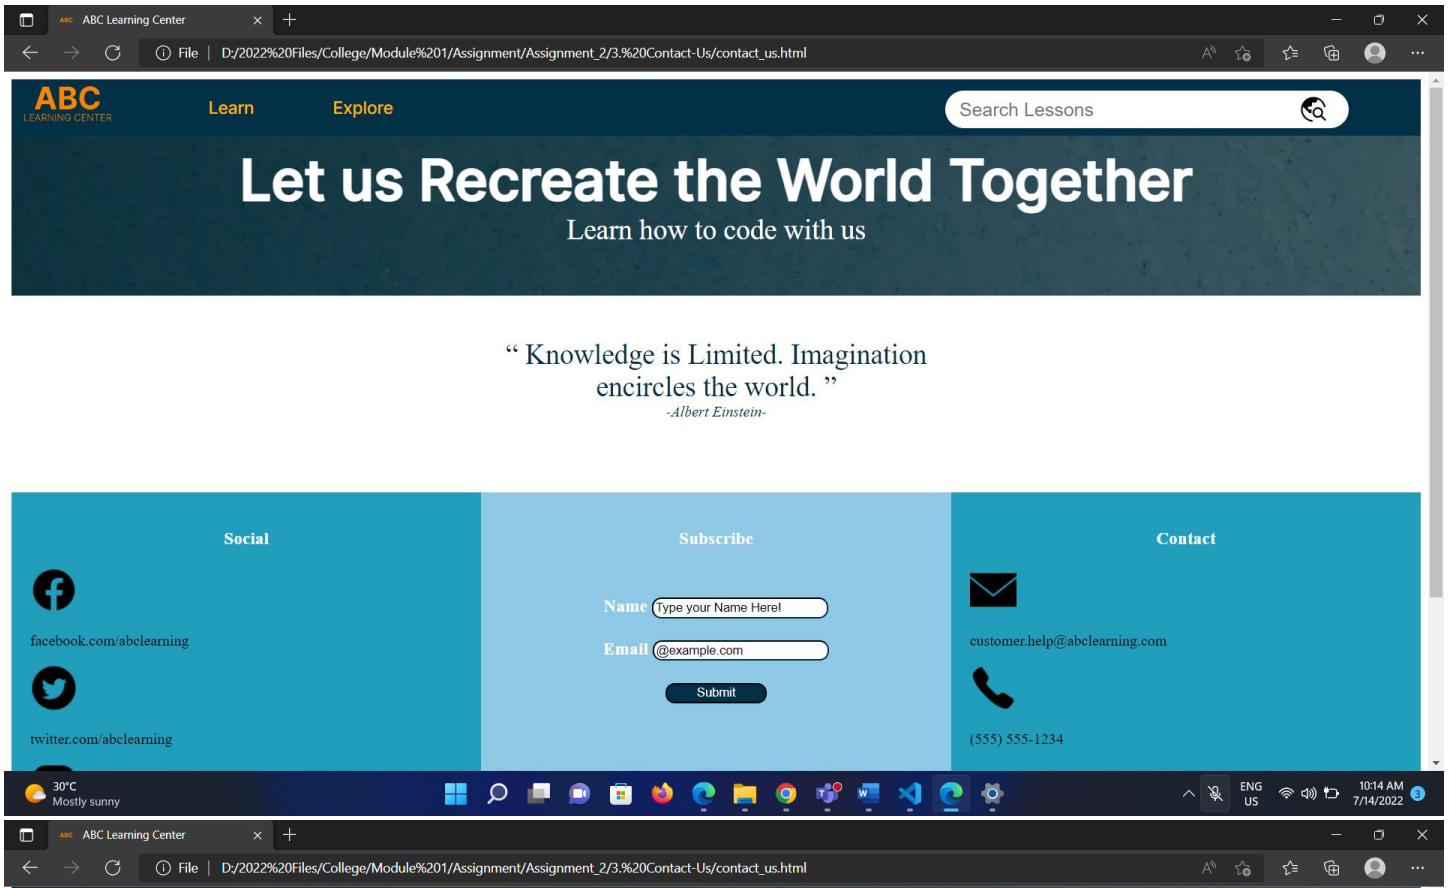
ABC Learning Center

File | D:/2022%20Files/College/Module%201/Assignment/Assignment_2/3.%20Contact-Us/contact_us.html

ABC
LEARNING CENTER

Learn

Explore

Search Lessons

Let us Recreate the World Together

Learn how to code with us

“ Knowledge is Limited. Imagination encircles the world. ”

-Albert Einstein-

Social

facebook.com/abclearning

twitter.com/abclearning

Subscribe

Name Type your Name Here!

Email @example.com

Submit

Contact

customer.help@abclearning.com

(555) 555-1234

30°C
Mostly sunny

ENG
US

10:14 AM
7/14/2022

3

ABC Learning Center

File | D:/2022%20Files/College/Module%201/Assignment/Assignment_2/3.%20Contact-Us/contact_us.html